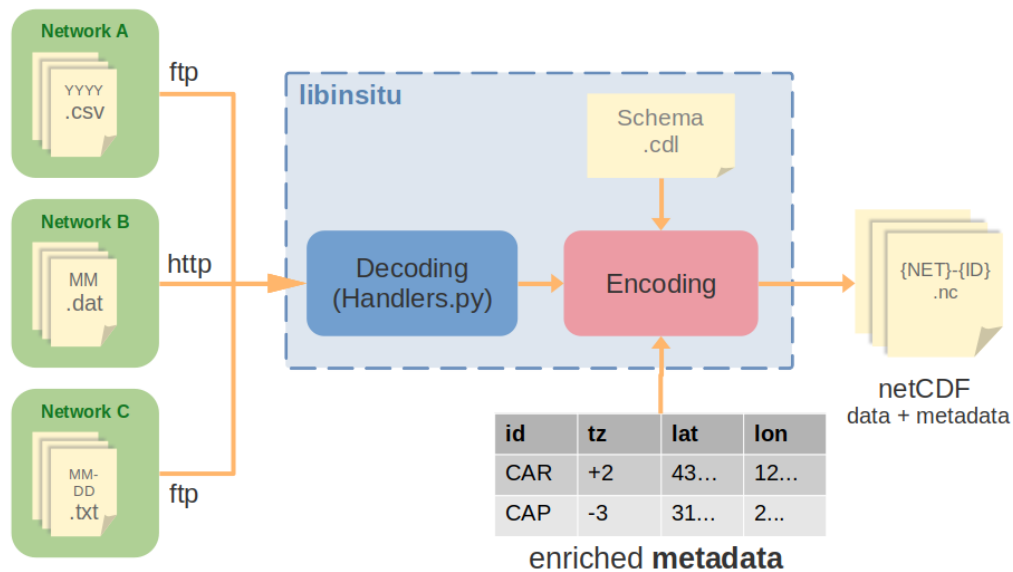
Network A

YYYY
.csv

ftp

Network B

MM
.dat

http

Network C

MM-DD
.txt

ftp

libinsitu

Schema
.cdl

Decoding
(Handlers.py)

Encoding

{NET}-{ID}
.nc

netCDF
data + metadata

| id | tz | lat | lon |
|---|---|---|---|
| CAR | +2 | 43... | 12... |
| CAP | -3 | 31... | 2... |

enriched **metadata**